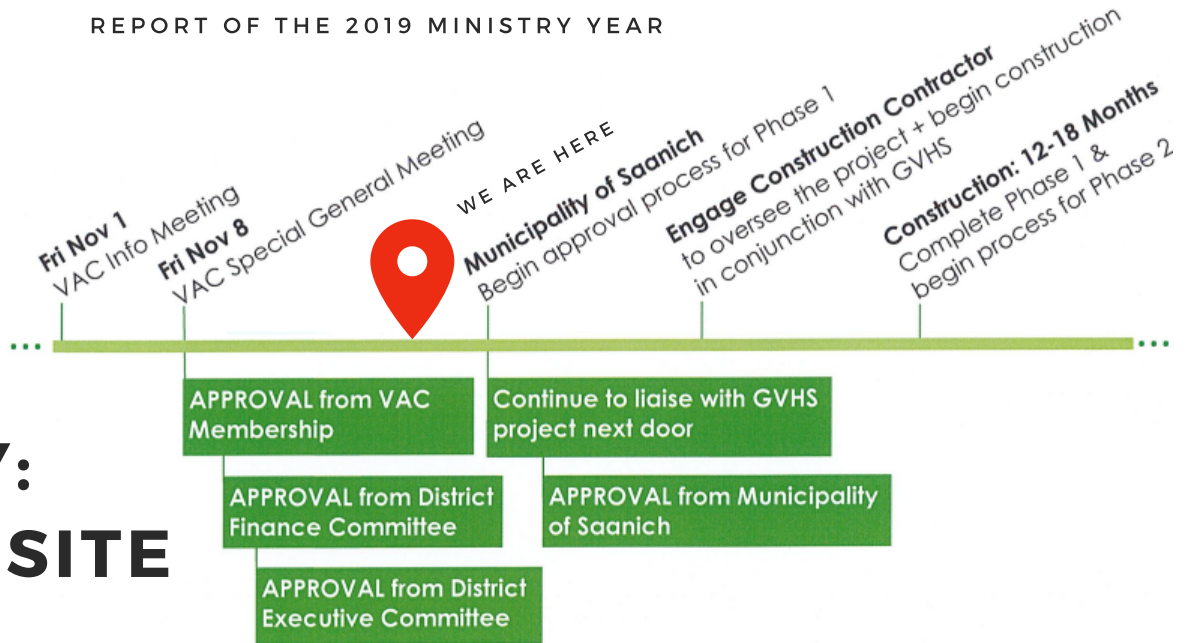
REPORT OF THE 2019 MINISTRY YEAR

Fri Nov 1
VAC Info Meeting

Fri Nov 8
VAC Special General Meeting

WE ARE HERE

Municipality of Saanich
Begin approval process for Phase 1

Engage Construction Contractor
to oversee the project + begin construction in conjunction with GVHS

Construction: 12-18 Months
Complete Phase 1 & begin process for Phase 2

APPROVAL from VAC Membership

APPROVAL from District Finance Committee

APPROVAL from District Executive Committee

Continue to liaise with GVHS project next door

APPROVAL from Municipality of Saanich

Y:

SITE